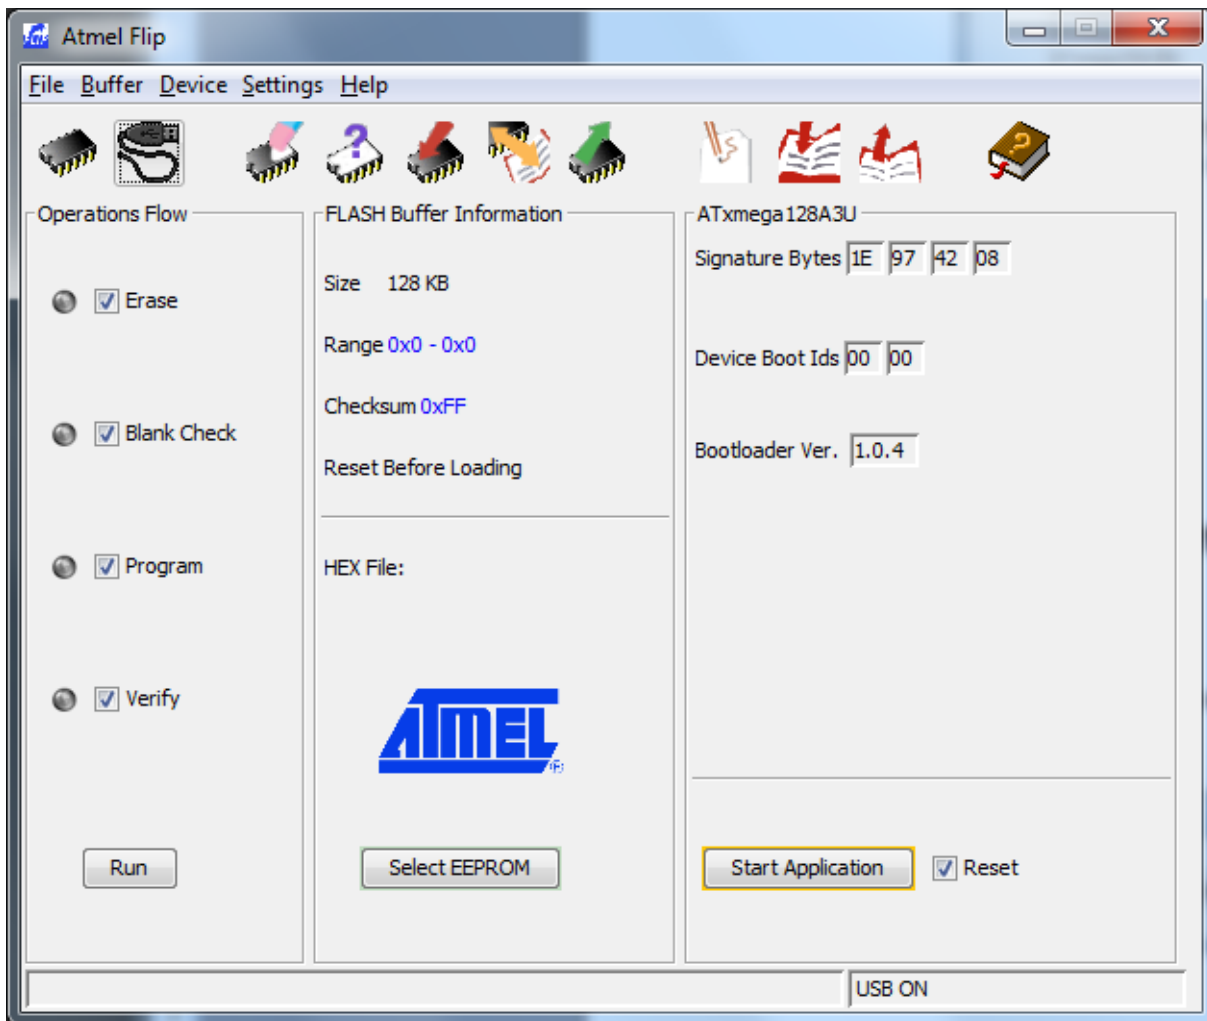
Atmel Flip

File Buffer Device Settings Help

Operations Flow

Erase

Blank Check

Program

Verify

Run

FLASH Buffer Information

Size 128 KB

Range 0x0 - 0x0

Checksum 0xFF

Reset Before Loading

HEX File:

ATMEL

Select EEPROM

ATxmega128A3U

Signature Bytes 1E 97 42 08

Device Boot Ids 00 00

Bootloader Ver. 1.0.4

Start Application

Reset

USB ON